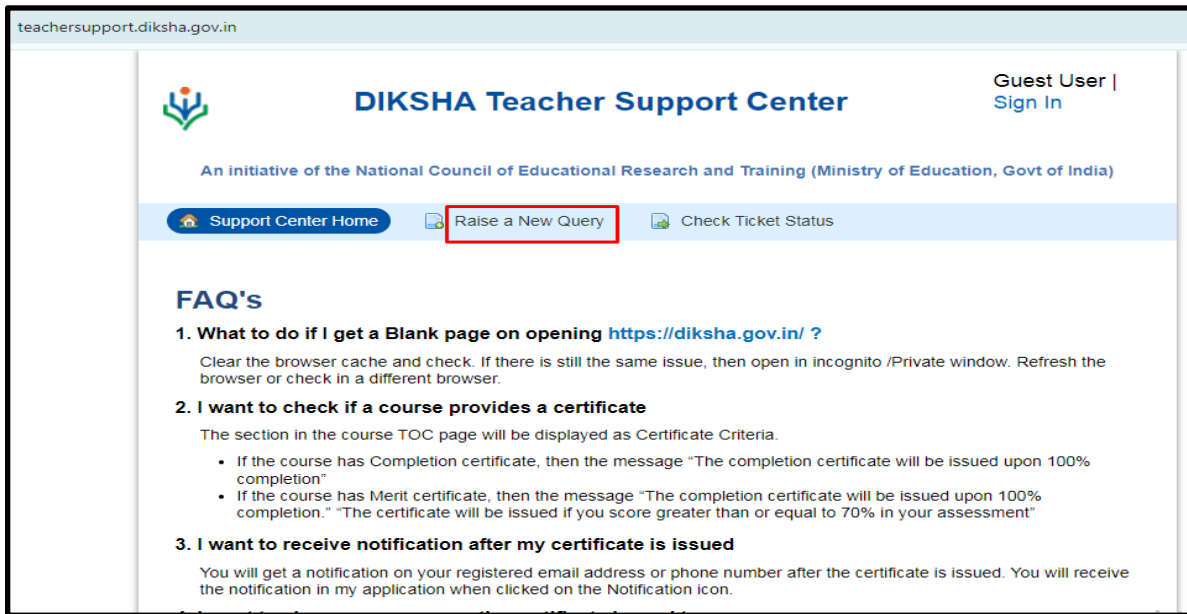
teachersupport.diksha.gov.in

DIKSHA Teacher Support Center

Guest User | Sign In

An initiative of the National Council of Educational Research and Training (Ministry of Education, Govt of India)

Support Center Home   Raise a New Query   Check Ticket Status

FAQ's

1. What to do if I get a Blank page on opening https://diksha.gov.in/ ?

Clear the browser cache and check. If there is still the same issue, then open in incognito /Private window. Refresh the browser or check in a different browser.

2. I want to check if a course provides a certificate

The section in the course TOC page will be displayed as Certificate Criteria.

- If the course has Completion certificate, then the message “The completion certificate will be issued upon 100% completion”
- If the course has Merit certificate, then the message “The completion certificate will be issued upon 100% completion.” “The certificate will be issued if you score greater than or equal to 70% in your assessment”

3. I want to receive notification after my certificate is issued

You will get a notification on your registered email address or phone number after the certificate is issued. You will receive the notification in my application when clicked on the Notification icon.

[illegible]